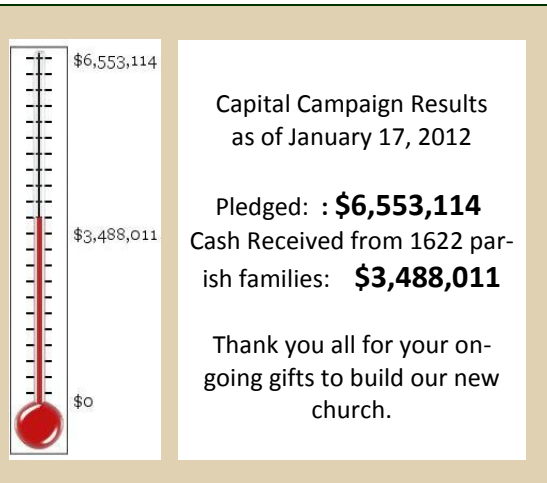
$6,553,114

$3,488,011

$0

Capital Campaign Results as of January 17, 2012

Pledged: **: $6,553,114**
Cash Received from 1622 parish families: **$3,488,011**

Thank you all for your ongoing gifts to build our new church.